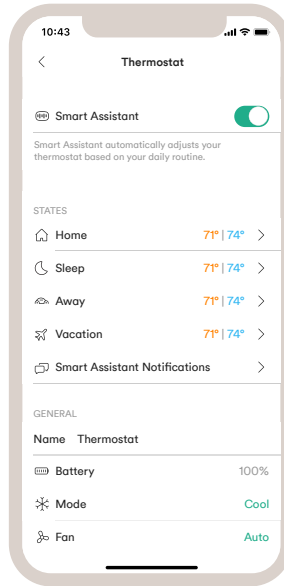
10:43

Thermostat

Smart Assistant

Smart Assistant automatically adjusts your thermostat based on your daily routine.

STATES

Home 71° | 74°

Sleep 71° | 74°

Away 71° | 74°

Vacation 71° | 74°

Smart Assistant Notifications

GENERAL

Name Thermostat

Battery 100%

Mode Cool

Fan Auto